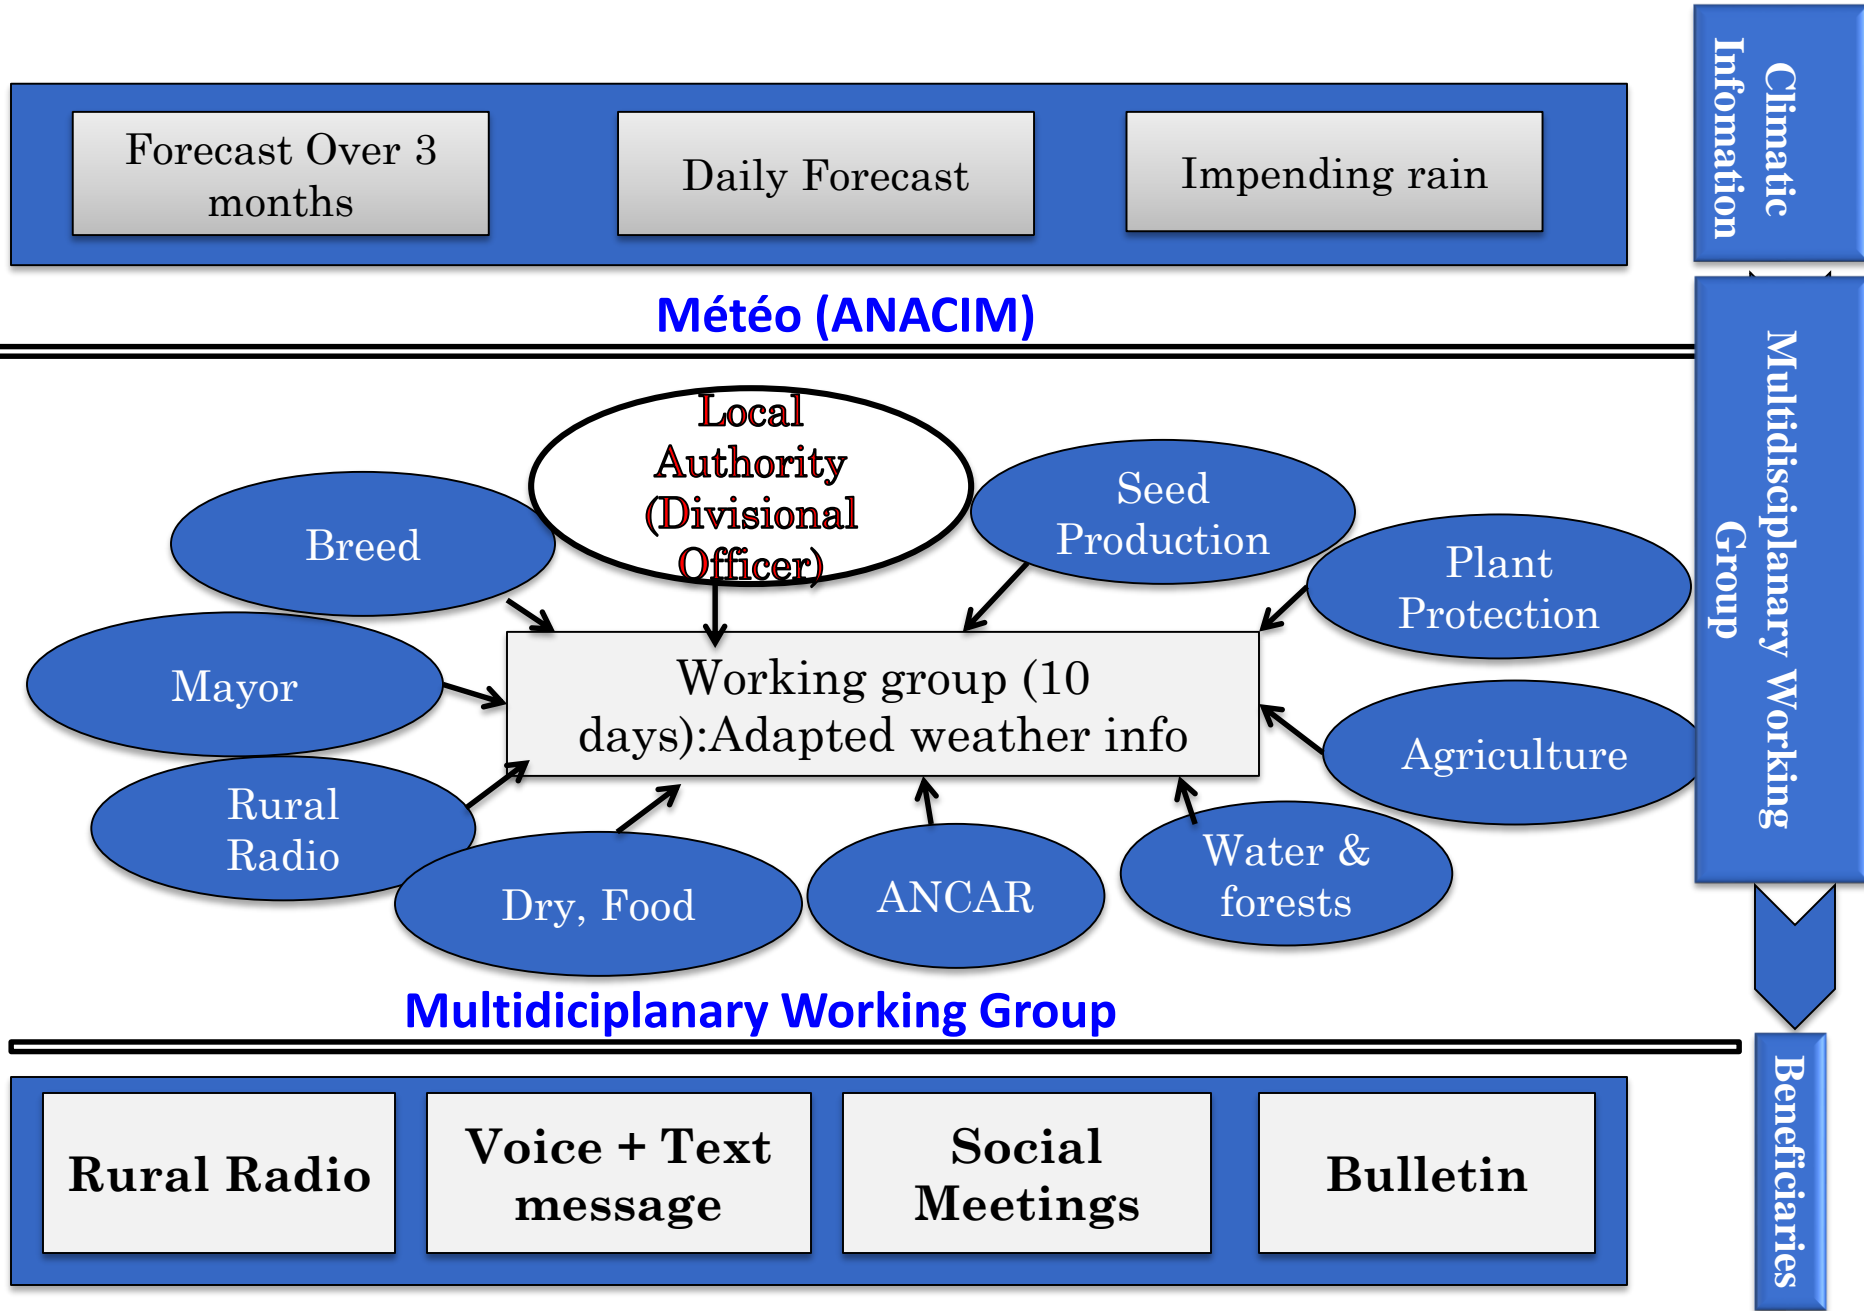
Forecast Over 3 months

Daily Forecast

Impending rain

Climatic Infomation

Météo (ANACIM)

Local Authority (Divisional Officer)

Breed

Seed Production

Plant Protection

Mayor

Working group (10 days):Adapted weather info

Agriculture

Rural Radio

Dry, Food

ANCAR

Water & forests

Multidisciplanary Working Group

Multidiciplanary Working Group

Rural Radio

Voice + Text message

Social Meetings

Bulletin

Beneficiaries